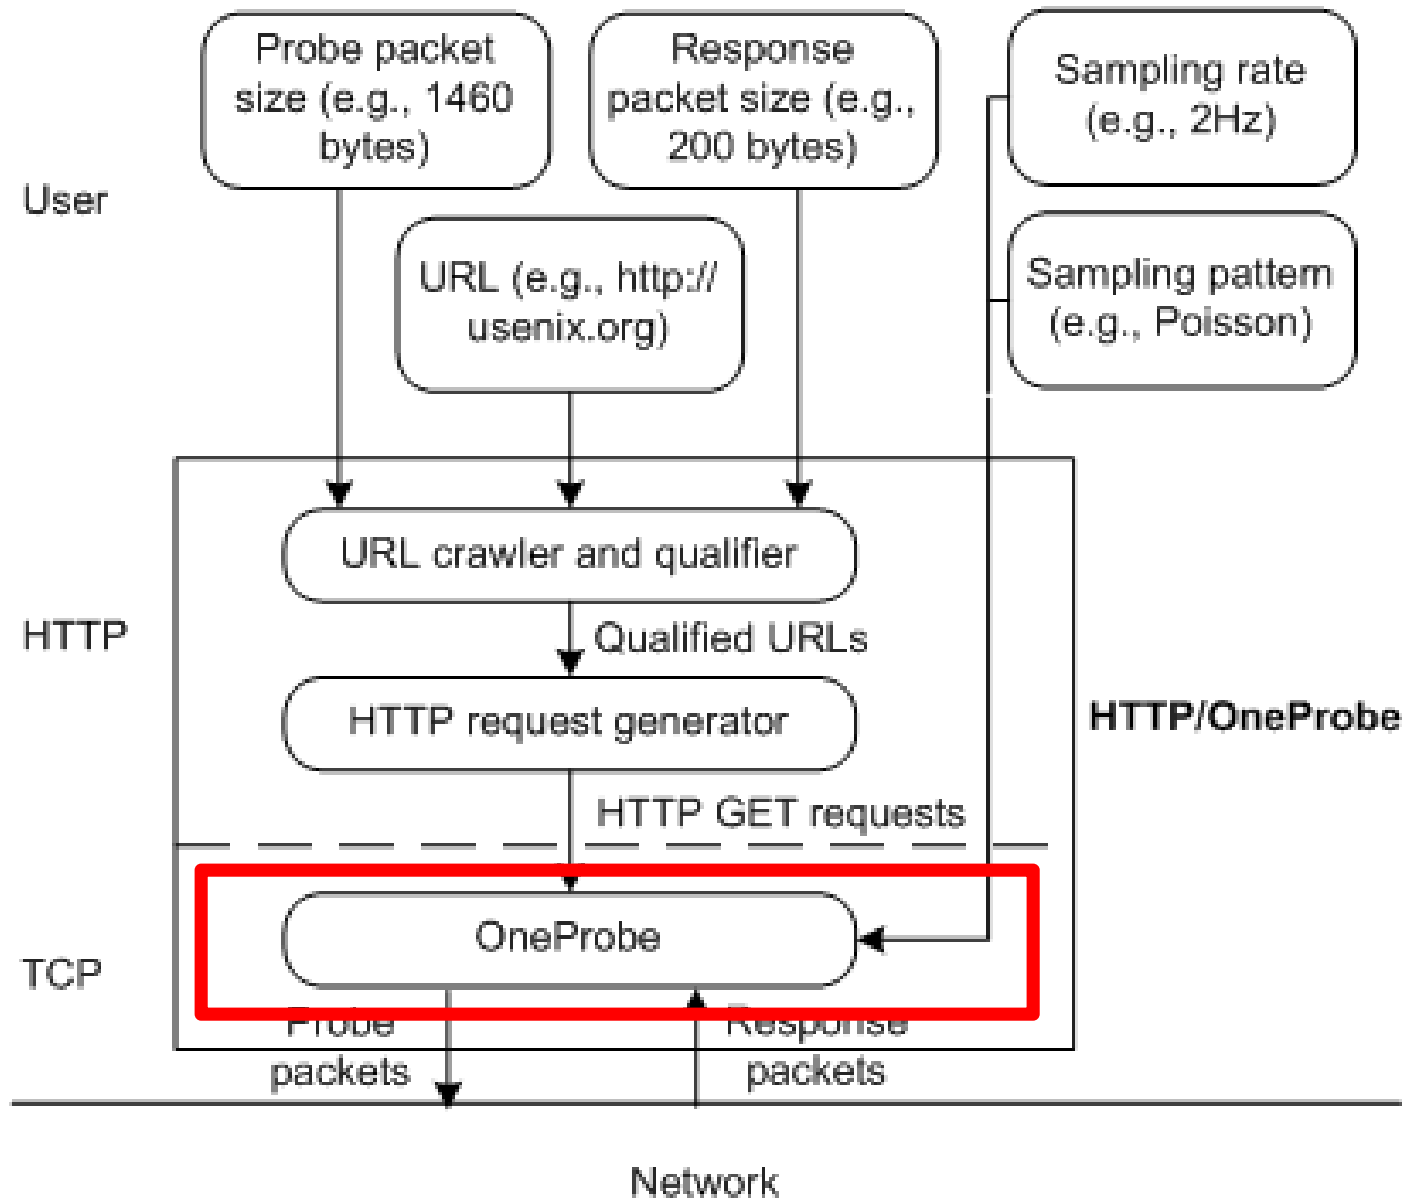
Probe packet size (e.g., 1460 bytes)

Response packet size (e.g., 200 bytes)

Sampling rate (e.g., 2Hz)

User

URL (e.g., http:// usenix.org)

Sampling pattern (e.g., Poisson)

URL crawler and qualifier

HTTP

Qualified URLs

HTTP request generator

HTTP/OneProbe

HTTP GET requests

OneProbe

TCP

Probe packets

Response packets

Network